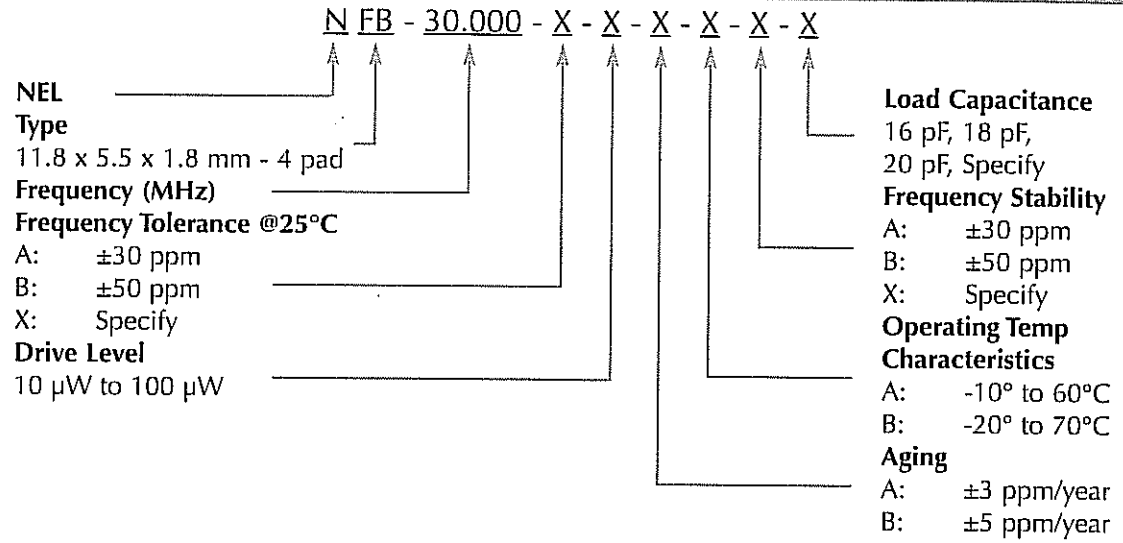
N FB - 30.000 - X - X - X - X - X - X

NEL
Type
11.8 x 5.5 x 1.8 mm - 4 pad
Frequency (MHz)
Frequency Tolerance @25°C
A: ±30 ppm
B: ±50 ppm
X: Specify
Drive Level
10 μW to 100 μW

Load Capacitance
16 pF, 18 pF, 20 pF, Specify
Frequency Stability
A: ±30 ppm
B: ±50 ppm
X: Specify
Operating Temp Characteristics
A: -10° to 60°C
B: -20° to 70°C
Aging
A: ±3 ppm/year
B: ±5 ppm/year